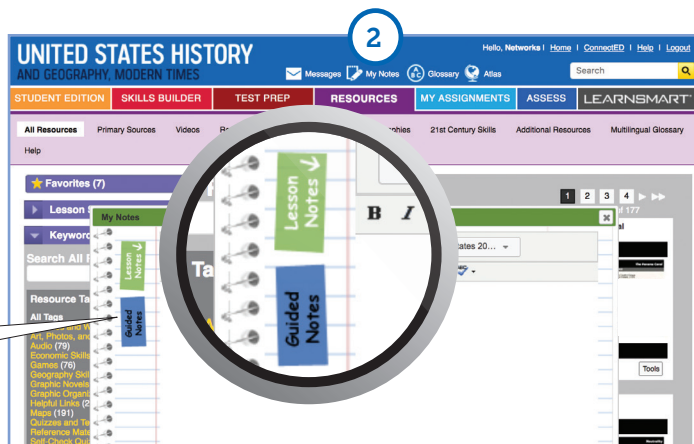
2

UNITED STATES HISTORY
AND GEOGRAPHY, MODERN TIMES

Messages My Notes Glossary Atlas

Hello, Networks | Home | ConnectED | Help | Logout

Search

STUDENT EDITION SKILLS BUILDER TEST PREP RESOURCES MY ASSIGNMENTS ASSESS LEARNSMART

All Resources Primary Sources Videos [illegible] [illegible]phies 21st Century Skills Additional Resources Multilingual Glossary

Help

Favorites (7)

Lesson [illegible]

Keyword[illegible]

Search All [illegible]

Resource Ta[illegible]

All Tags

Art, Photos, and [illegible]

Audio (79)

Economic Skills

Games (76)

Geography Skil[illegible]

Graphic Novels

Graphic Organi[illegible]

Helpful Links (2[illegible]

Maps (191)

Quizzes and Te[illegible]

Reference Mate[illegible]

Self-Check Qui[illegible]

My Notes

Lesson Notes

Guided Notes

B I

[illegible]tates 20...

1 2 3 4

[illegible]f 177

Tools